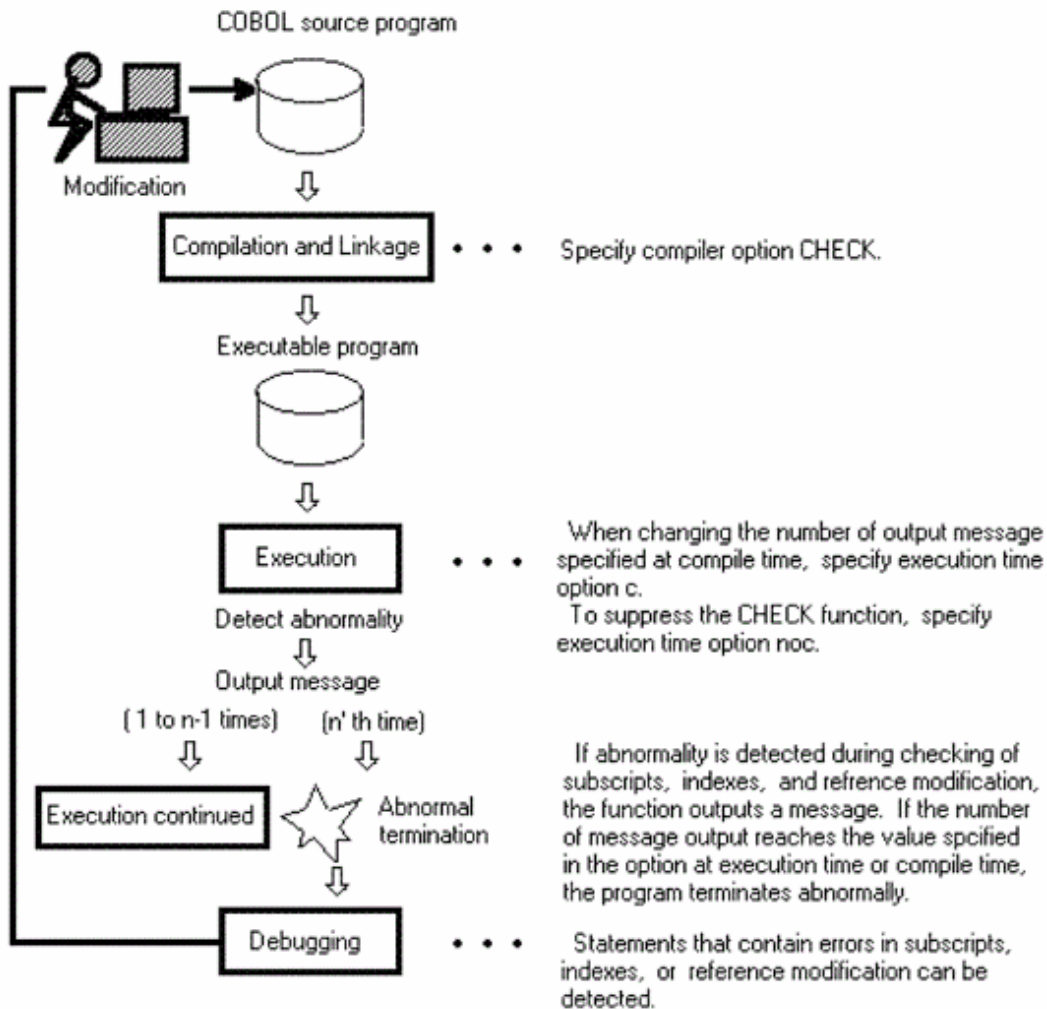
COBOL source program

Modification

Compilation and Linkage

Specify compiler option CHECK.

Executable program

Execution

When changing the number of output message specified at compile time, specify execution time option c.
To suppress the CHECK function, specify execution time option noc.

Detect abnormality

Output message

( 1 to n-1 times)

(n' th time)

Execution continued

Abnormal termination

If abnormality is detected during checking of subscripts, indexes, and refrence modification, the function outputs a message. If the number of message output reaches the value spcified in the option at execution time or compile time, the program terminates abnormally.

Debugging

Statements that contain errors in subscripts, indexes, or reference modification can be detected.